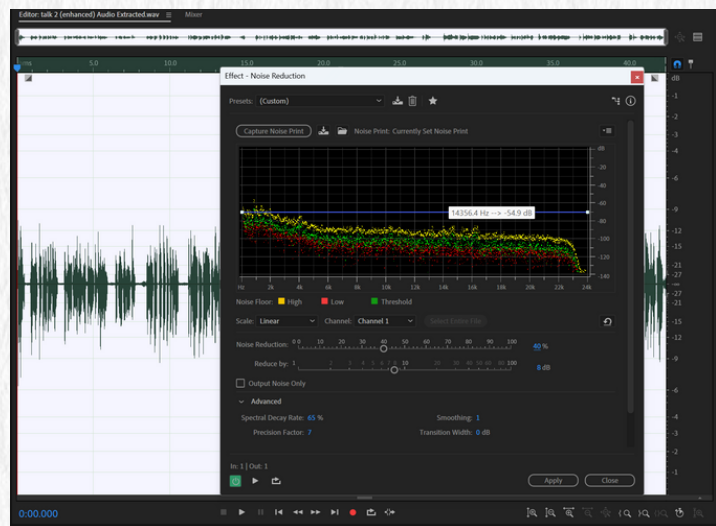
Editor: talk 2 (enhanced) Audio Extracted.wav ☰ Mixer

5.0 10.0 15.0 20.0 25.0 30.0 35.0 40.0

Effect - Noise Reduction

Presets: (Custom)

Capture Noise Print

Noise Print: Currently Set Noise Print

dB
-20
-40
-60
-80
-100
-120
-140

14356.4 Hz --> -54.9 dB

Hz 2k 4k 6k 8k 10k 12k 14k 16k 18k 20k 22k 24k

Noise Floor: High Low Threshold

Scale: Linear Channel: Channel 1 Select Entire File

Noise Reduction: 0 10 20 30 40 50 60 70 80 90 100 40 %

Reduce by: 1 2 3 4 5 6 8 10 20 30 40 50 60 80 100 8 dB

Output Noise Only

Advanced

Spectral Decay Rate: 65 %
Smoothing: 1
Precision Factor: 7
Transition Width: 0 dB

In: 1 | Out: 1

Apply Close

dB
-1
-2
-3
-4
-6
-9
-12
-15
-21
-27
-27
-21
-15
-12
-9
-6
-4
-3
-2
-1

0:00.000